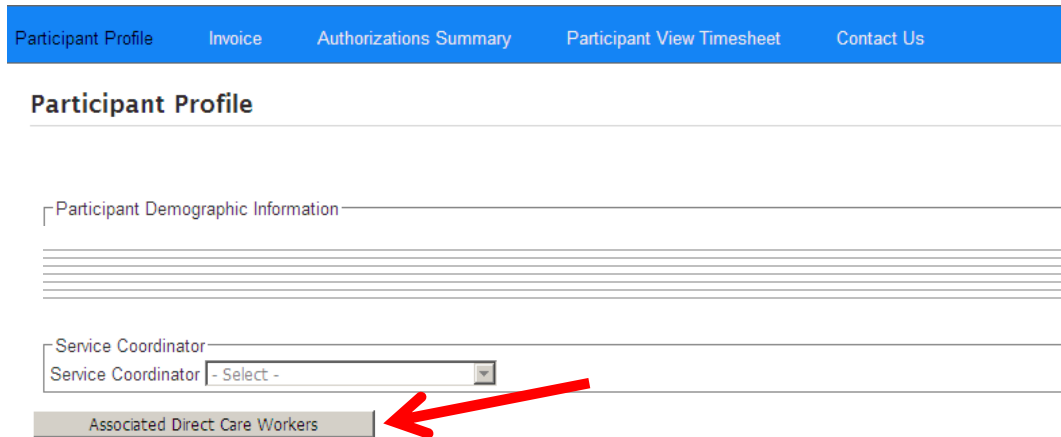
Participant Profile Invoice Authorizations Summary Participant View Timesheet Contact Us

Participant Profile

Participant Demographic Information

Service Coordinator

Service Coordinator - Select -

Associated Direct Care Workers